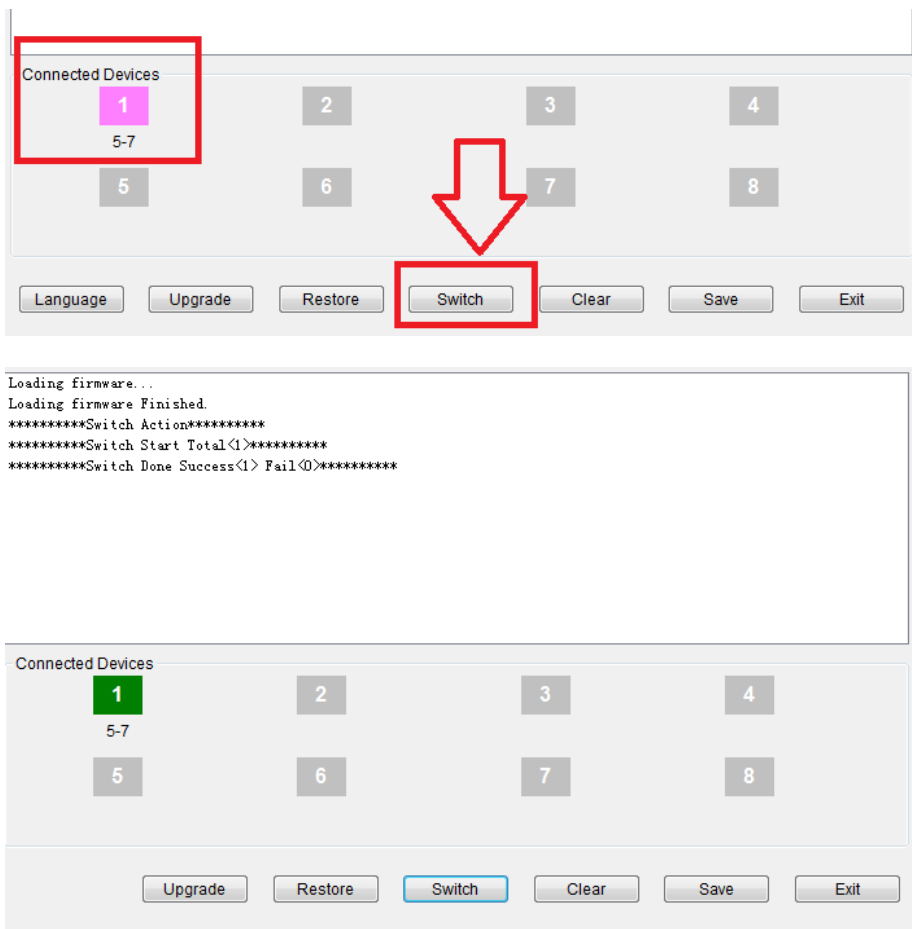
Connected Devices
1
5-7
2
3
4
5
6
7
8

Language
Upgrade
Restore
Switch
Clear
Save
Exit

Loading firmware...
Loading firmware Finished.
**********Switch Action**********
**********Switch Start Total<1>**********
**********Switch Done Success<1> Fail<0>**********

Connected Devices
1
5-7
2
3
4
5
6
7
8

Upgrade
Restore
Switch
Clear
Save
Exit